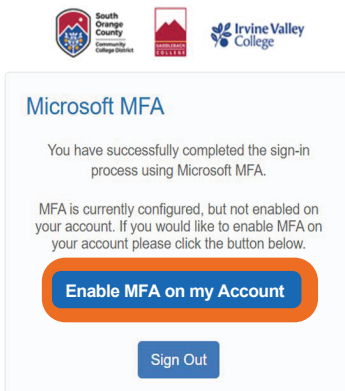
South Orange County Community College District

SADDLEBACK COLLEGE

Irvine Valley College

Microsoft MFA

You have successfully completed the sign-in process using Microsoft MFA.

MFA is currently configured, but not enabled on your account. If you would like to enable MFA on your account please click the button below.

Enable MFA on my Account

Sign Out